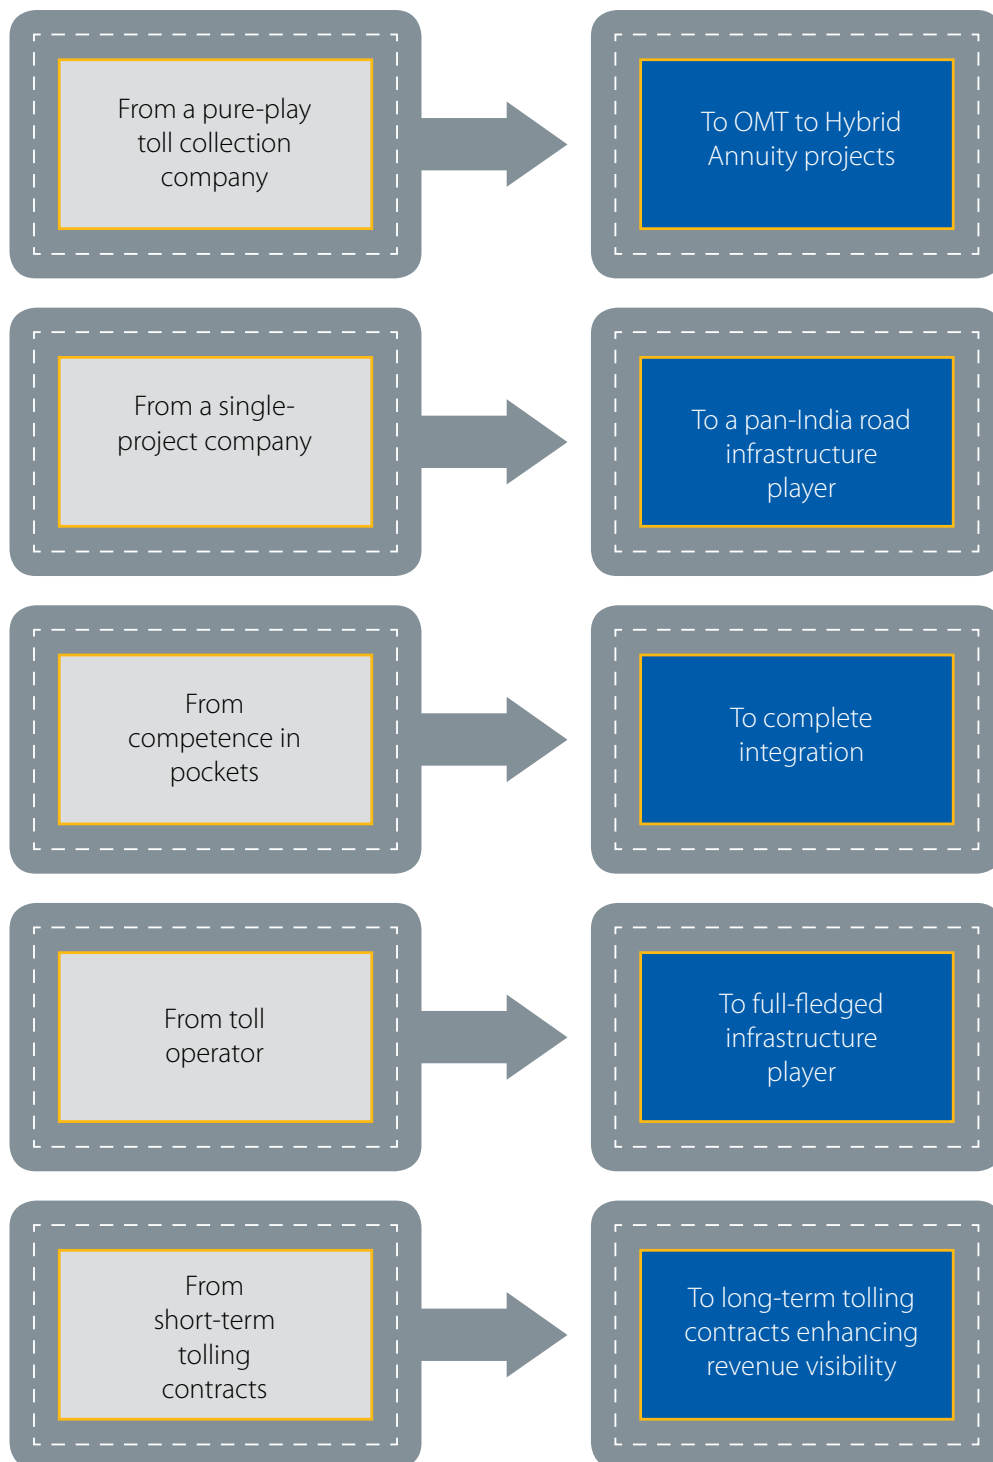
From a pure-play toll collection company

To OMT to Hybrid Annuity projects

From a single-project company

To a pan-India road infrastructure player

From competence in pockets

To complete integration

From toll operator

To full-fledged infrastructure player

From short-term tolling contracts

To long-term tolling contracts enhancing revenue visibility